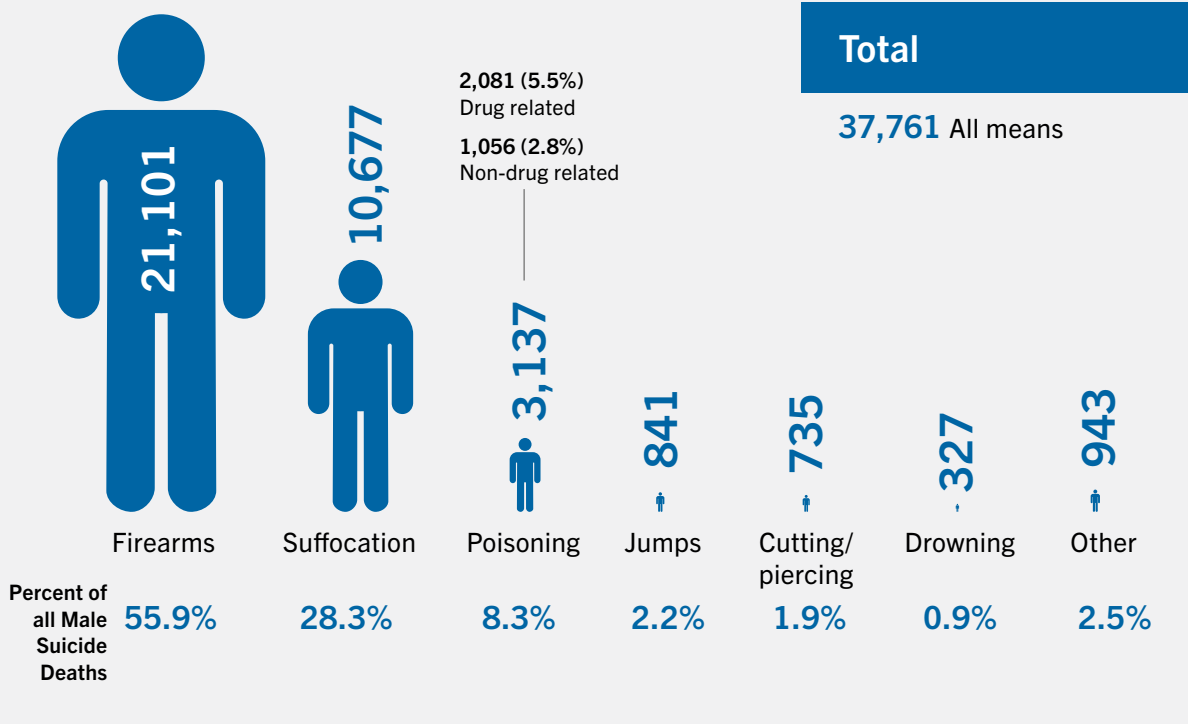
Total

37,761 All means

2,081 (5.5%)
Drug related

1,056 (2.8%)
Non-drug related

21,101

10,677

3,137

841

735

327

943

Firearms

Suffocation

Poisoning

Jumps

Cutting/ piercing

Drowning

Other

Percent of all Male Suicide Deaths

55.9%

28.3%

8.3%

2.2%

1.9%

0.9%

2.5%